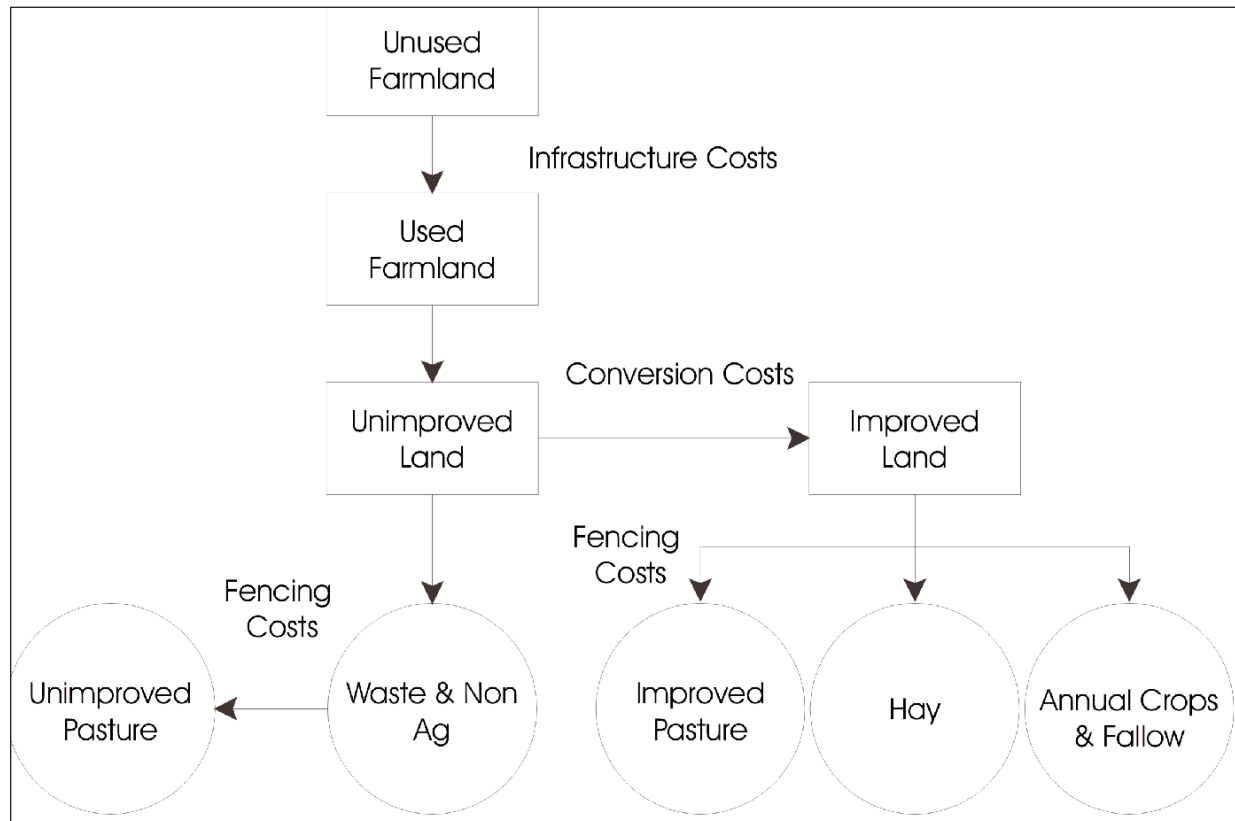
Unused Farmland

Infrastructure Costs

Used Farmland

Conversion Costs

Unimproved Land

Improved Land

Fencing Costs

Fencing Costs

Unimproved Pasture

Waste & Non Ag

Improved Pasture

Hay

Annual Crops & Fallow